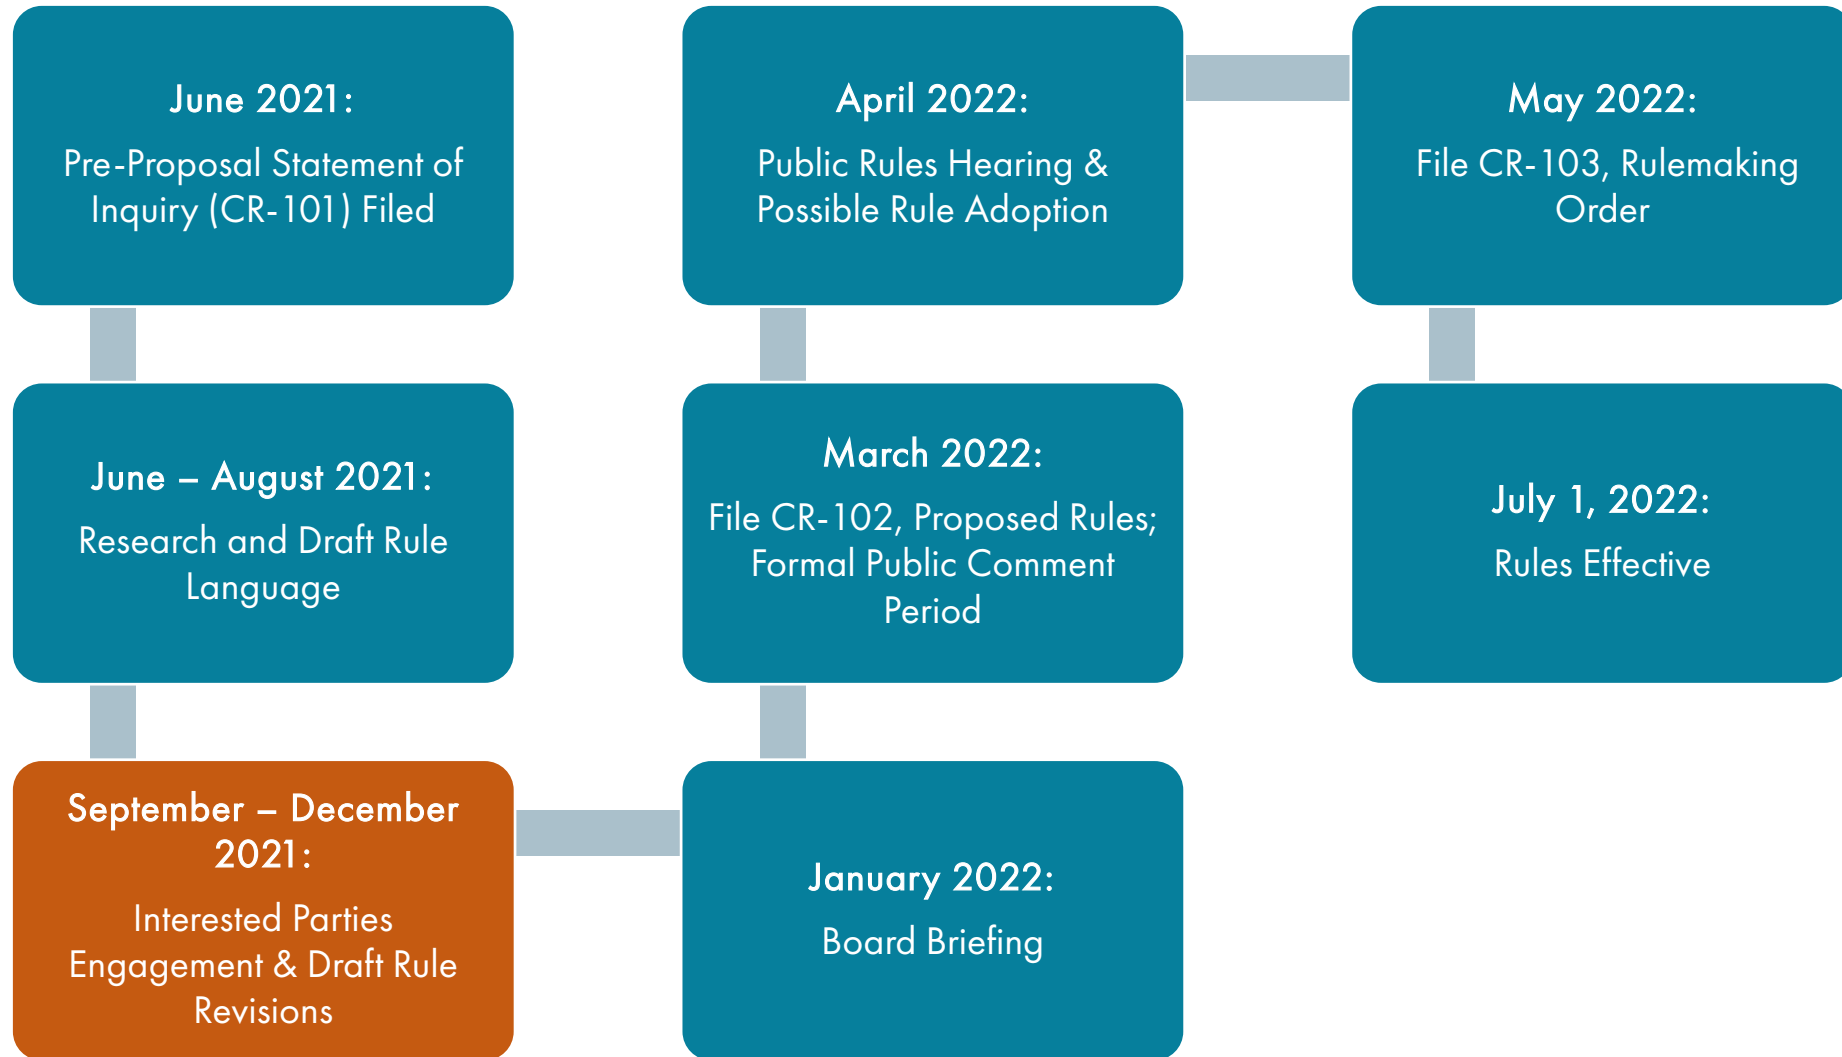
June 2021:
Pre-Proposal Statement of Inquiry (CR-101) Filed

June – August 2021:
Research and Draft Rule Language

September – December 2021:
Interested Parties Engagement & Draft Rule Revisions

January 2022:
Board Briefing

March 2022:
File CR-102, Proposed Rules; Formal Public Comment Period

April 2022:
Public Rules Hearing & Possible Rule Adoption

May 2022:
File CR-103, Rulemaking Order

July 1, 2022:
Rules Effective